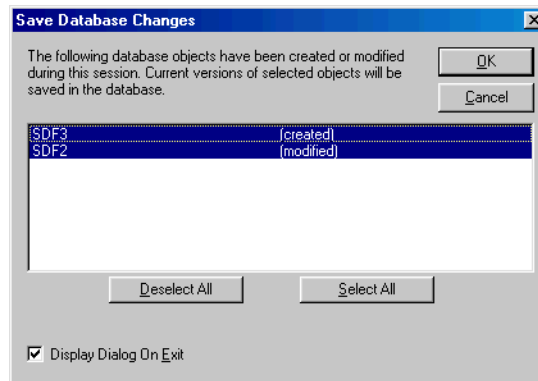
Save Database Changes

The following database objects have been created or modified during this session. Current versions of selected objects will be saved in the database.

OK

Cancel

SDF3 (created)
SDF2 (modified)

Deselect All

Select All

Display Dialog On Exit